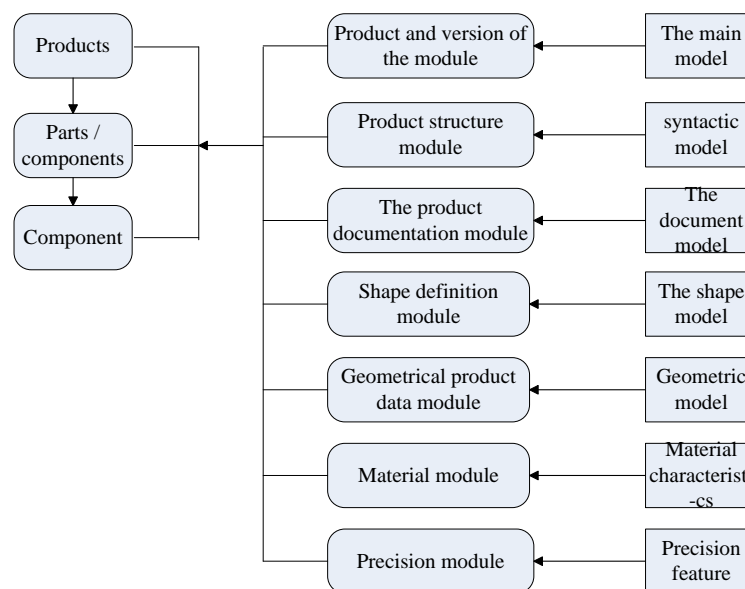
Products

Parts / components

Component

Product and version of the module

Product structure module

The product documentation module

Shape definition module

Geometrical product data module

Material module

Precision module

The main model

syntactic model

The document model

The shape model

Geometric model

Material characterist -cs

Precision feature